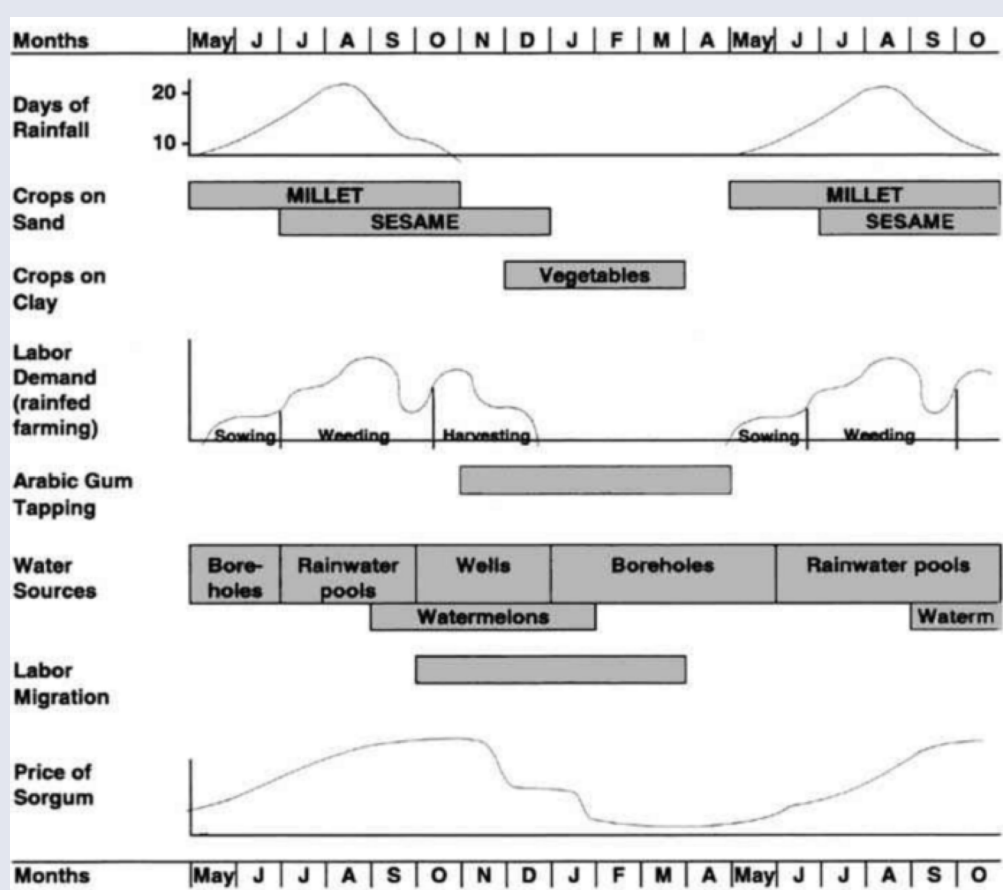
| Months | May | J | J | A | S | O | N | D | J | F | M | A | May | J | J | A | S | O |
|---|---|---|---|---|---|---|---|---|---|---|---|---|---|---|---|---|---|---|

Days of Rainfall
20
10

Crops on Sand
MILLET
SESAME
MILLET
SESAME

Crops on Clay
Vegetables

Labor Demand (rainfed farming)
Sowing
Weeding
Harvesting
Sowing
Weeding

Arabic Gum Tapping

Water Sources
Boreholes
Rainwater pools
Wells
Boreholes
Rainwater pools
Watermelons
Waterm

Labor Migration

Price of Sorgum

| Months | May | J | J | A | S | O | N | D | J | F | M | A | May | J | J | A | S | O |
|---|---|---|---|---|---|---|---|---|---|---|---|---|---|---|---|---|---|---|